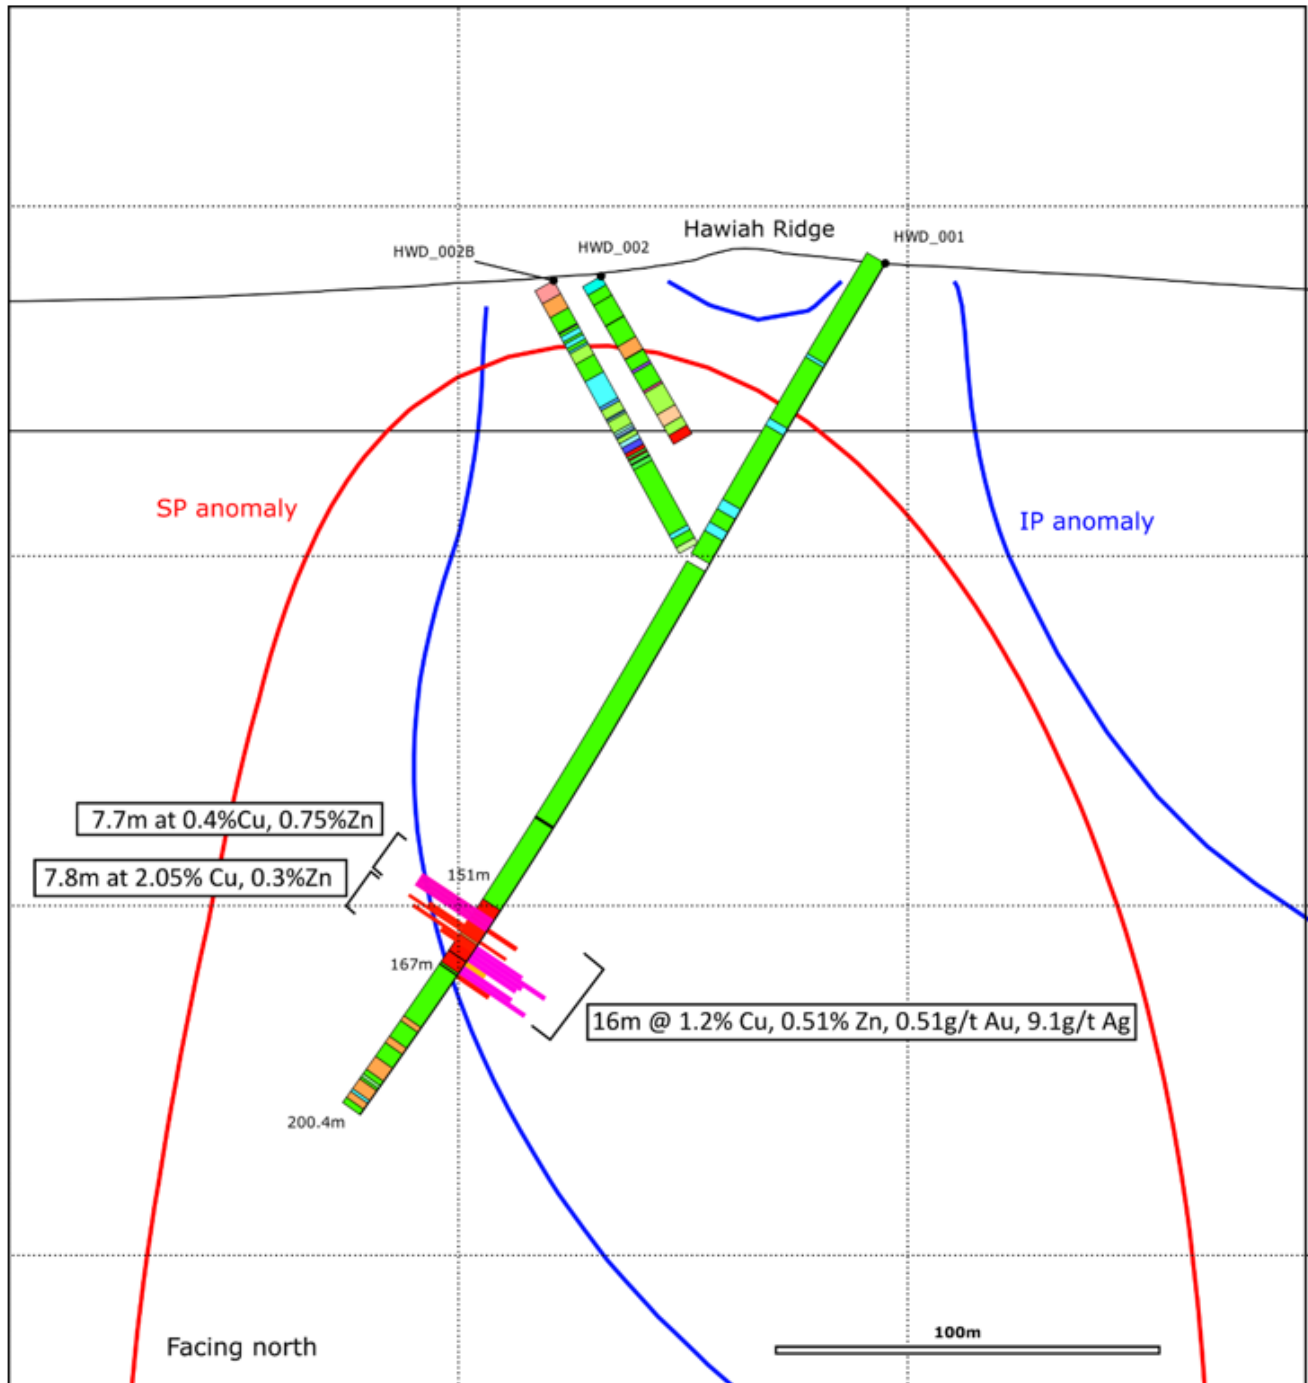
Hawiah Ridge

HWD_002B

HWD_002

HWD_001

SP anomaly

IP anomaly

7.7m at 0.4%Cu, 0.75%Zn

7.8m at 2.05% Cu, 0.3%Zn

151m

167m

16m @ 1.2% Cu, 0.51% Zn, 0.51g/t Au, 9.1g/t Ag

200.4m

Facing north

100m